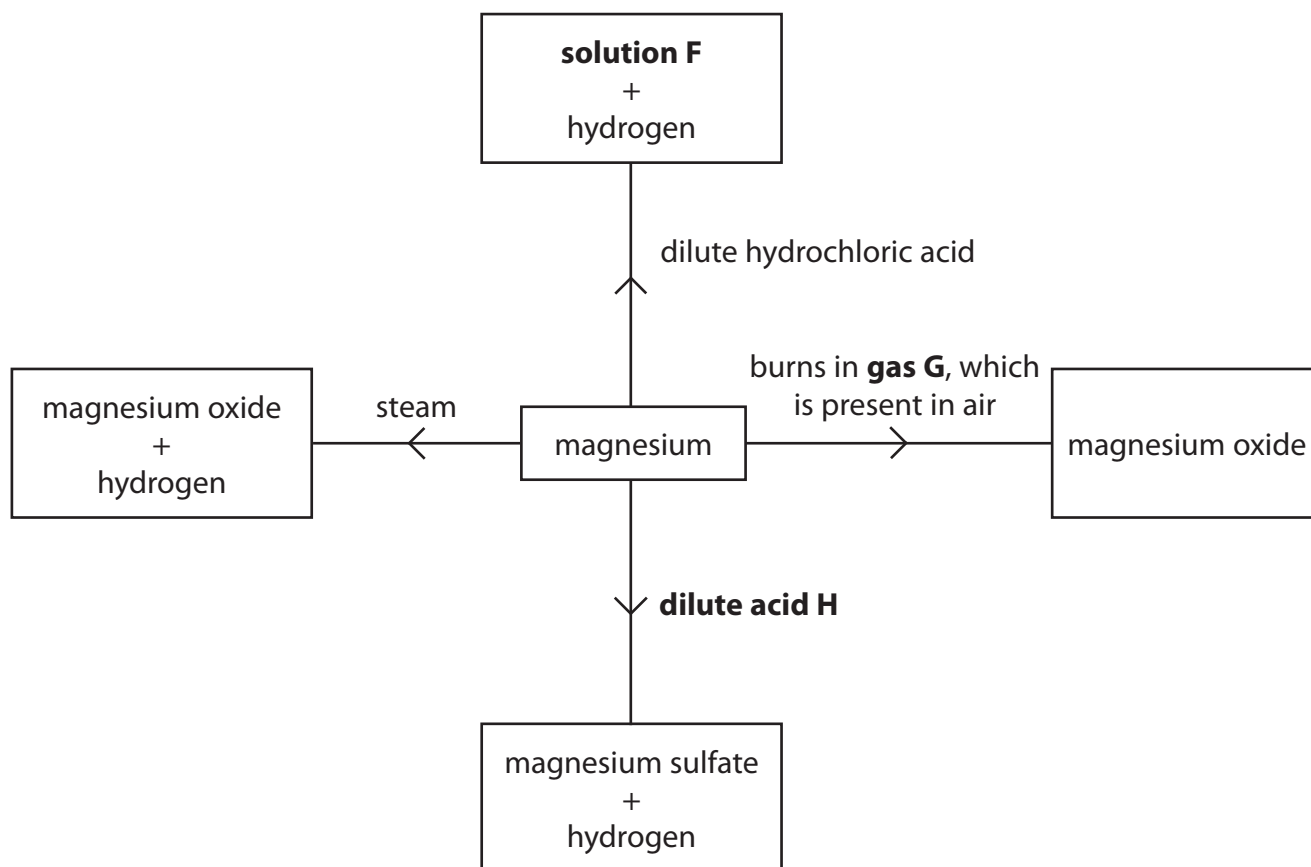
**solution F**
+
hydrogen

dilute hydrochloric acid

magnesium oxide
+
hydrogen

steam

magnesium

burns in **gas G**, which is present in air

magnesium oxide

**dilute acid H**

magnesium sulfate
+
hydrogen